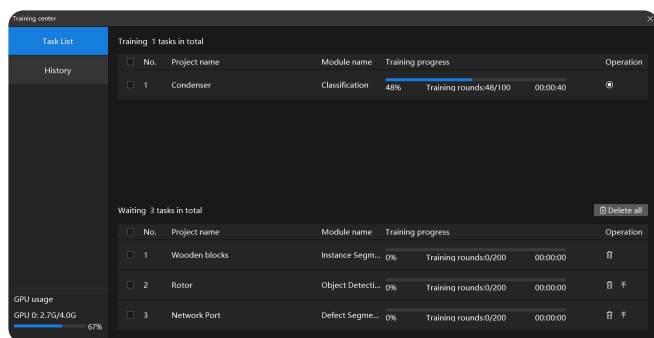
Training center

Task List

History

Training 1 tasks in total

| No. | Project name | Module name | Training progress | Operation |
|---|---|---|---|---|
| 1 | Condenser | Classification | 48% Training rounds:48/100 00:00:40 | |

Waiting 3 tasks in total

Delete all

| No. | Project name | Module name | Training progress | Operation |
|---|---|---|---|---|
| 1 | Wooden blocks | Instance Segm... | 0% Training rounds:0/200 00:00:00 | |
| 2 | Rotor | Object Detecti... | 0% Training rounds:0/200 00:00:00 | |
| 3 | Network Port | Defect Segme... | 0% Training rounds:0/200 00:00:00 | |

GPU usage

GPU 0: 2.7G/4.0G

67%